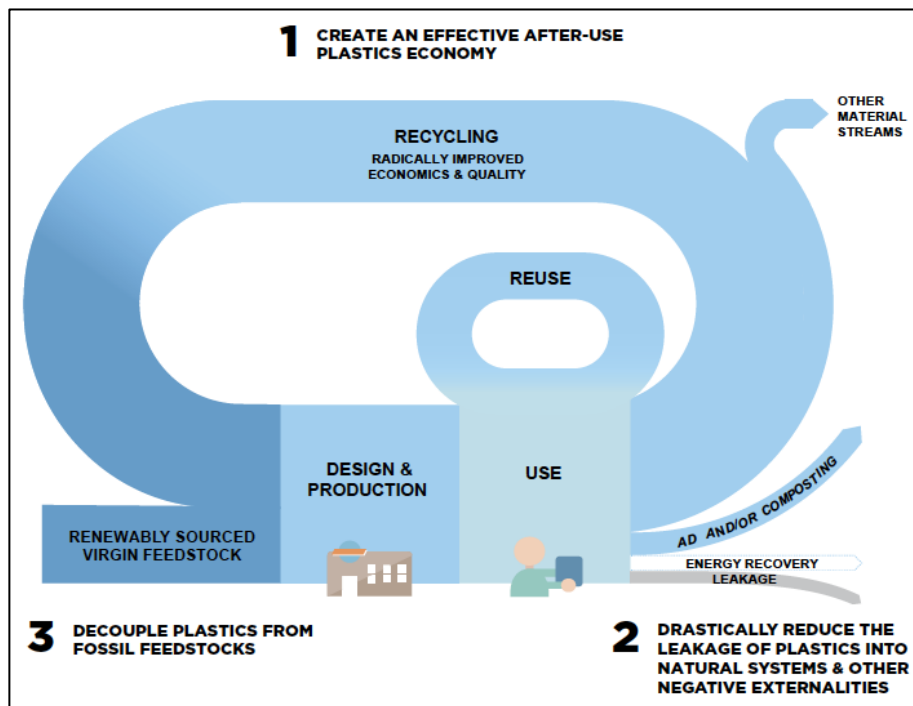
1 CREATE AN EFFECTIVE AFTER-USE PLASTICS ECONOMY

OTHER MATERIAL STREAMS

RECYCLING
RADICALLY IMPROVED ECONOMICS & QUALITY

REUSE

DESIGN & PRODUCTION

USE

RENEWABLY SOURCED VIRGIN FEEDSTOCK

AD AND/OR COMPOSTING

ENERGY RECOVERY

LEAKAGE

3 DECOUPLE PLASTICS FROM FOSSIL FEEDSTOCKS

2 DRASTICALLY REDUCE THE LEAKAGE OF PLASTICS INTO NATURAL SYSTEMS & OTHER NEGATIVE EXTERNALITIES